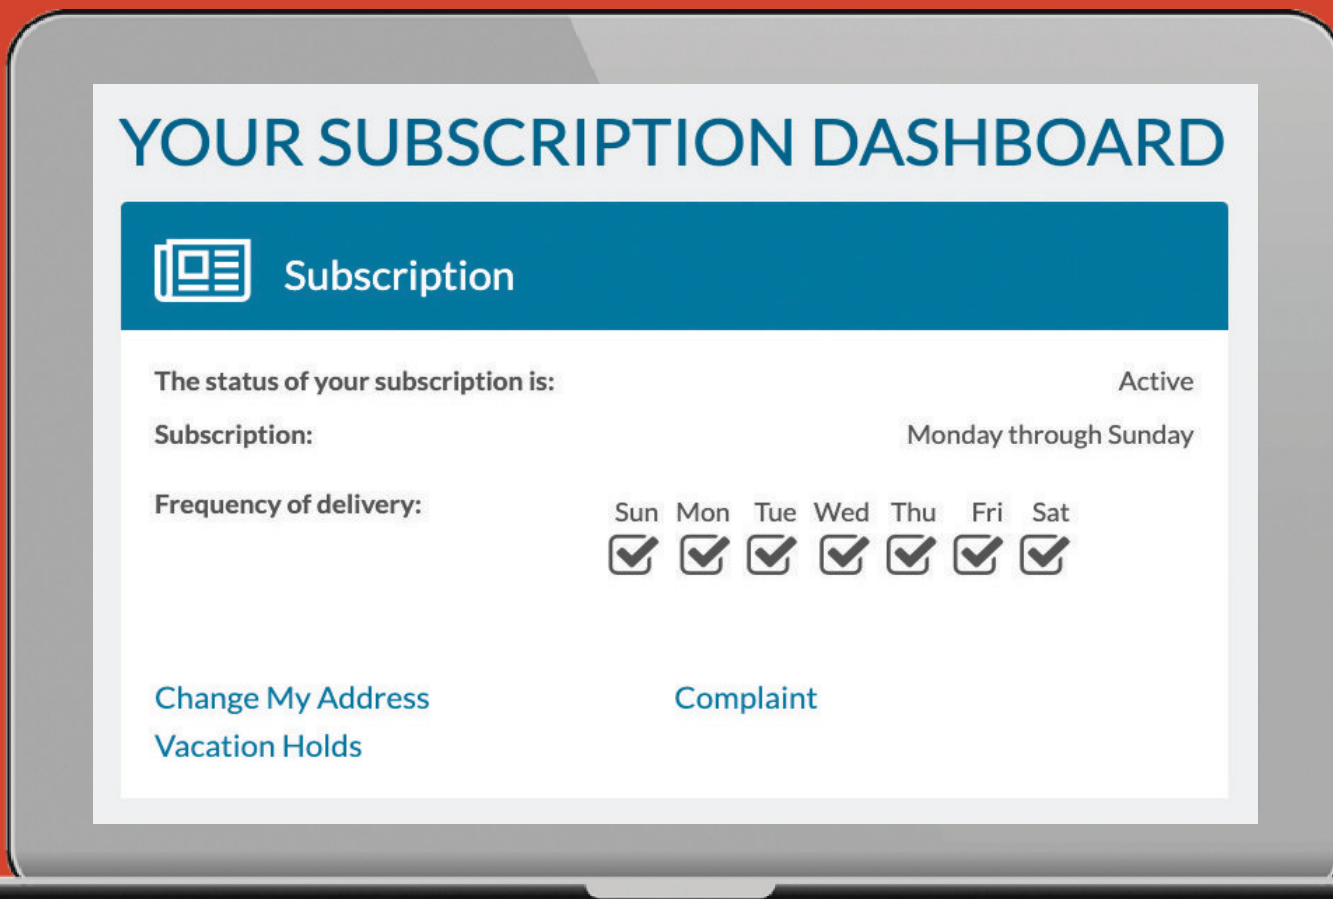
YOUR SUBSCRIPTION DASHBOARD

Subscription

The status of your subscription is: Active

Subscription: Monday through Sunday

Frequency of delivery:

| Sun | Mon | Tue | Wed | Thu | Fri | Sat |
|---|---|---|---|---|---|---|
| ☑ | ☑ | ☑ | ☑ | ☑ | ☑ | ☑ |

Change My Address

Complaint

Vacation Holds